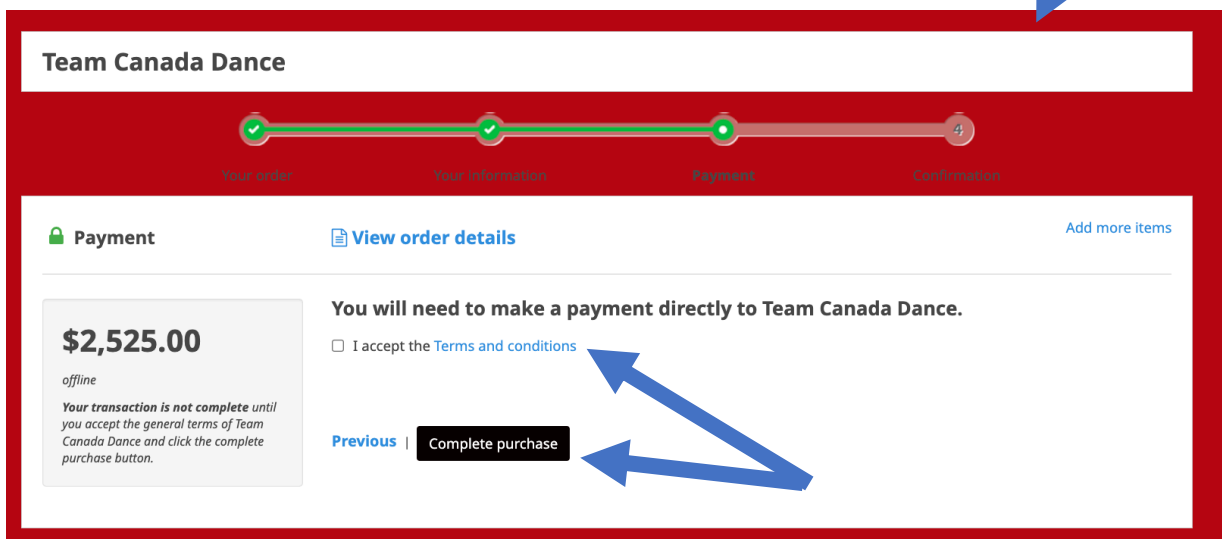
Team Canada Dance

4

Your order

Your information

Payment

Confirmation

Payment

View order details

Add more items

$2,525.00

offline

*Your transaction is not complete* until you accept the general terms of Team Canada Dance and click the complete purchase button.

You will need to make a payment directly to Team Canada Dance.

I accept the Terms and conditions

Previous | Complete purchase